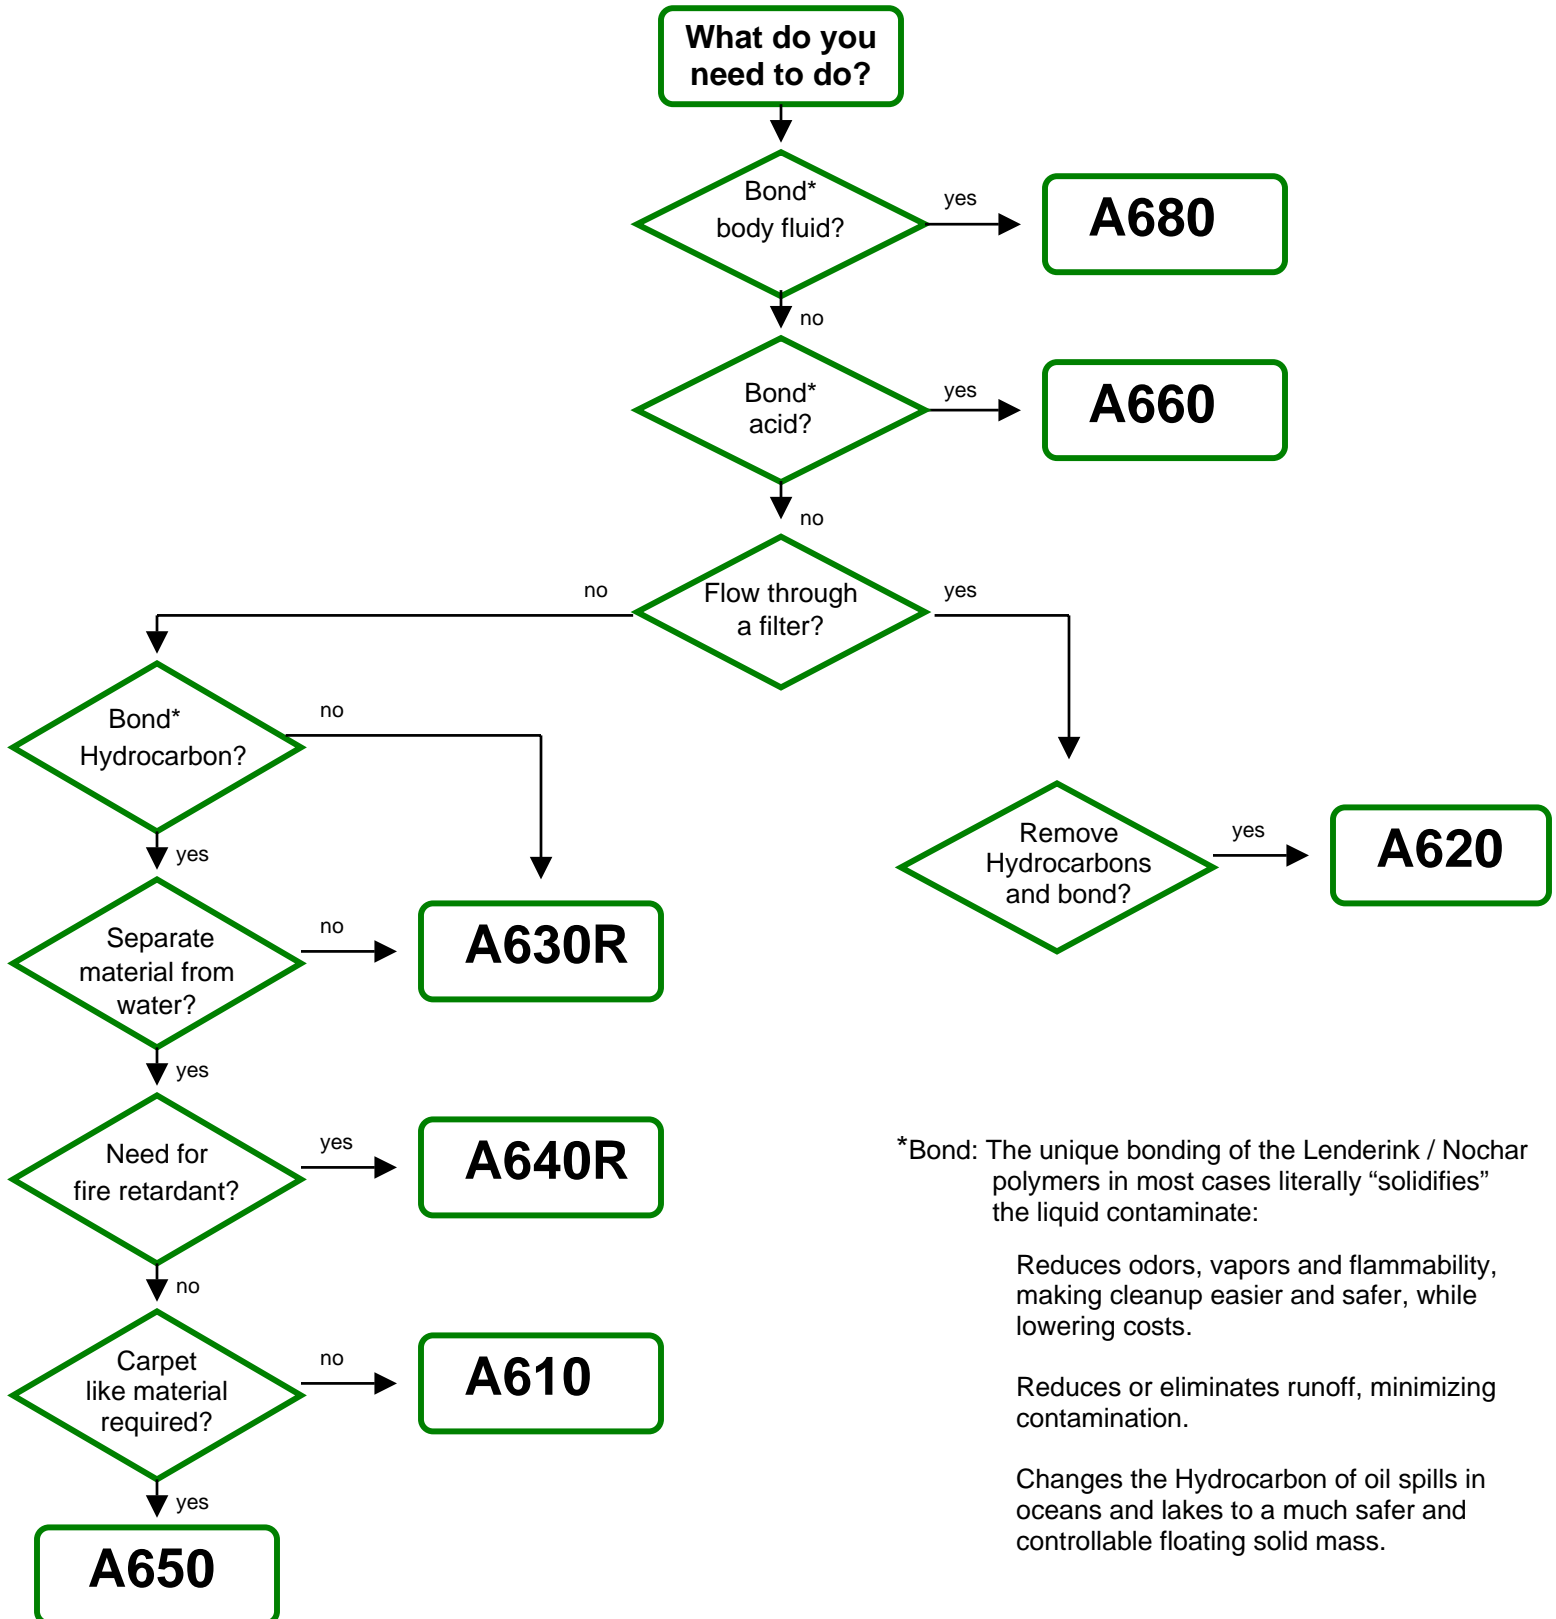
What do you need to do?

Bond* body fluid?

yes

A680

no

Bond* acid?

yes

A660

no

Flow through a filter?

no

yes

Bond* Hydrocarbon?

no

Remove Hydrocarbons and bond?

yes

A620

yes

Separate material from water?

no

A630R

yes

Need for fire retardant?

yes

A640R

no

Carpet like material required?

no

A610

yes

A650

*Bond: The unique bonding of the Lenderink / Nochar polymers in most cases literally “solidifies” the liquid contaminate:

Reduces odors, vapors and flammability, making cleanup easier and safer, while lowering costs.

Reduces or eliminates runoff, minimizing contamination.

Changes the Hydrocarbon of oil spills in oceans and lakes to a much safer and controllable floating solid mass.